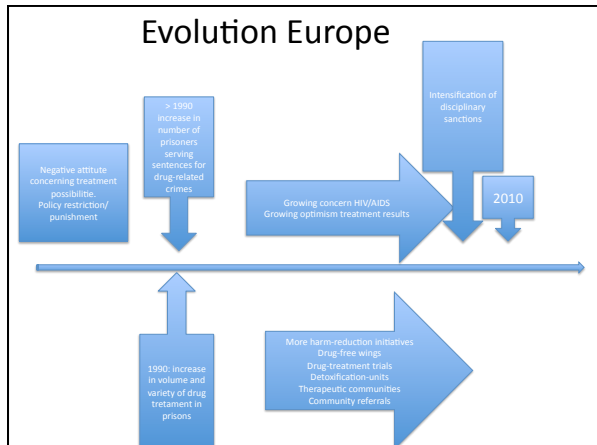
Evolution Europe

Negative attitude concerning treatment possibilitie. Policy restriction/ punishment

> 1990 increase in number of prisoners serving sentences for drug-related crimes

Growing concern HIV/AIDS
Growing optimism treatment results

Intensification of disciplinary sanctions

2010

1990: increase in volume and variety of drug tretament in prisons

More harm-reduction initiatives
Drug-free wings
Drug-treatment trials
Detoxification-units
Therapeutic communities
Community referrals